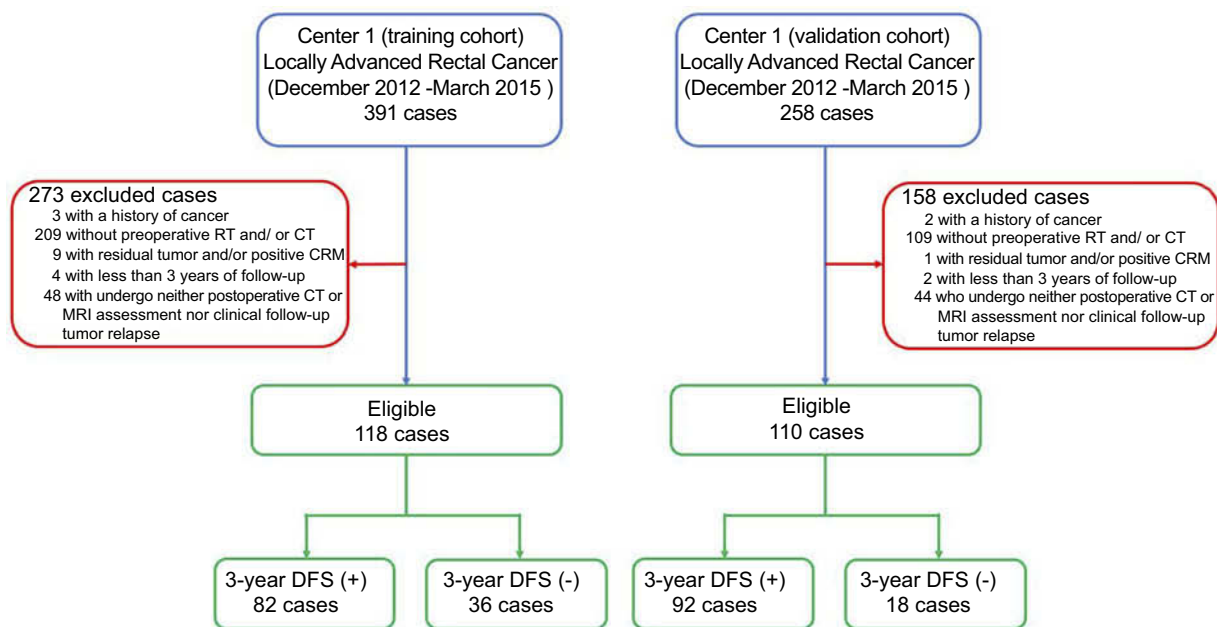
Center 1 (training cohort)
Locally Advanced Rectal Cancer
(December 2012 -March 2015 )
391 cases

273 excluded cases
3 with a history of cancer
209 without preoperative RT and/ or CT
9 with residual tumor and/or positive CRM
4 with less than 3 years of follow-up
48 with undergo neither postoperative CT or MRI assessment nor clinical follow-up tumor relapse

Eligible
118 cases

3-year DFS (+)
82 cases

3-year DFS (-)
36 cases

Center 1 (validation cohort)
Locally Advanced Rectal Cancer
(December 2012 -March 2015 )
258 cases

158 excluded cases
2 with a history of cancer
109 without preoperative RT and/ or CT
1 with residual tumor and/or positive CRM
2 with less than 3 years of follow-up
44 who undergo neither postoperative CT or MRI assessment nor clinical follow-up tumor relapse

Eligible
110 cases

3-year DFS (+)
92 cases

3-year DFS (-)
18 cases